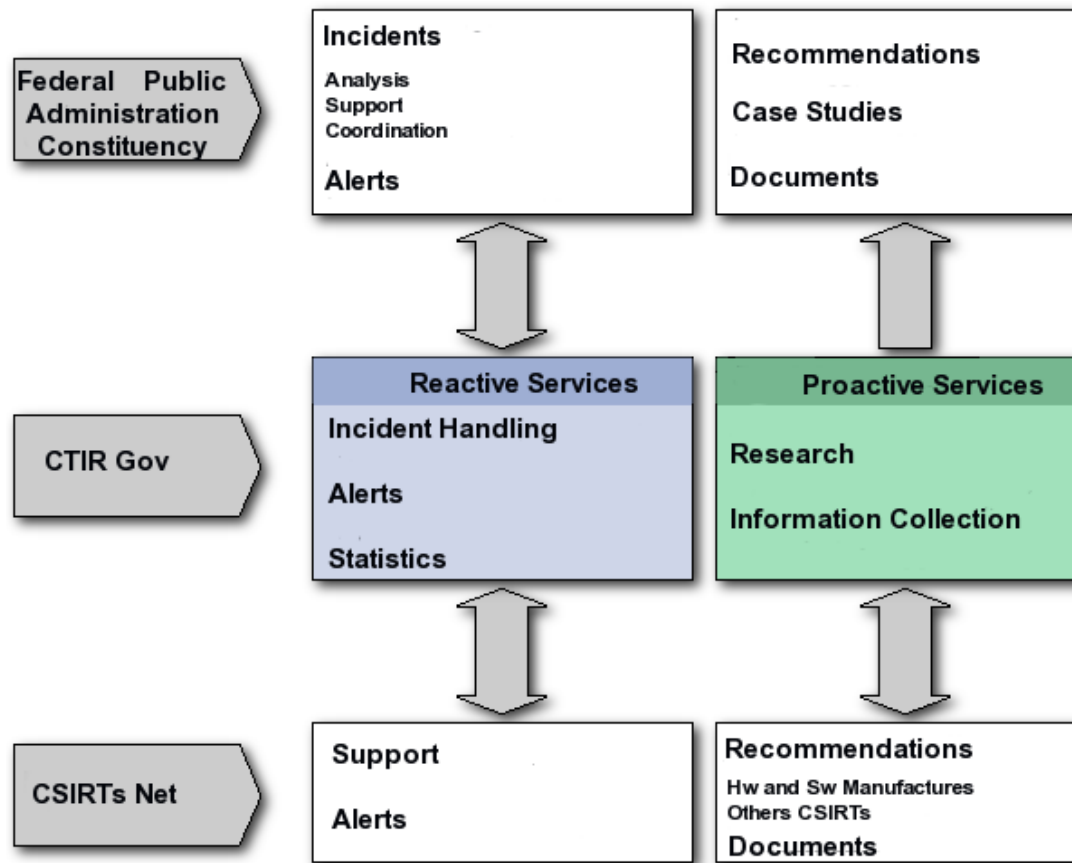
Federal Public Administration Constituency

Incidents
Analysis
Support
Coordination
Alerts

Recommendations
Case Studies
Documents

CTIR Gov

Reactive Services
Incident Handling
Alerts
Statistics

Proactive Services
Research
Information Collection

CSIRTs Net

Support
Alerts

Recommendations
Hw and Sw Manufactures
Others CSIRTs
Documents